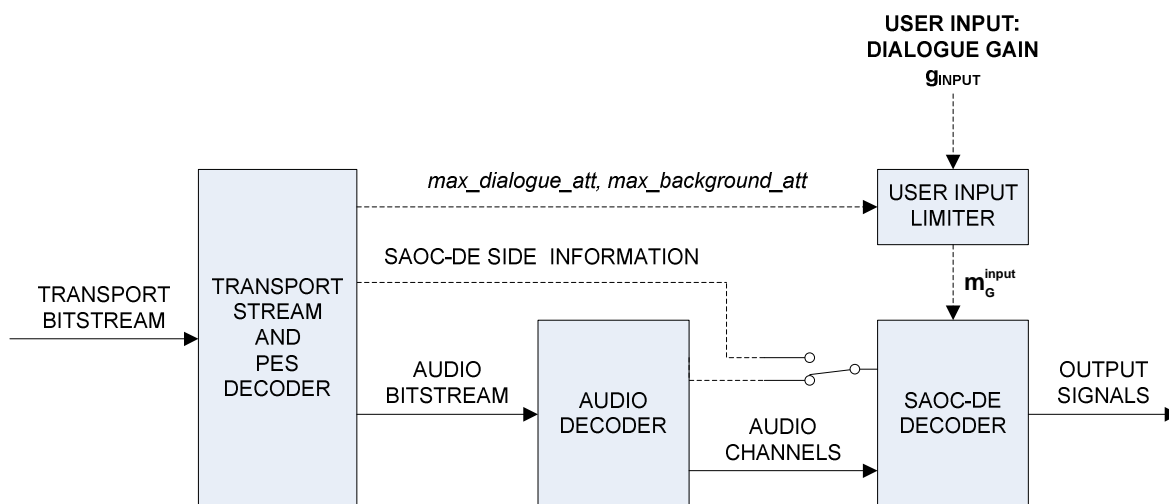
USER INPUT:
DIALOGUE GAIN
$g_{INPUT}$

max_dialogue_att, max_background_att

USER INPUT LIMITER

SAOC-DE SIDE INFORMATION

$m_G^{input}$

TRANSPORT BITSTREAM

TRANSPORT STREAM AND PES DECODER

AUDIO BITSTREAM

AUDIO DECODER

AUDIO CHANNELS

SAOC-DE DECODER

OUTPUT SIGNALS